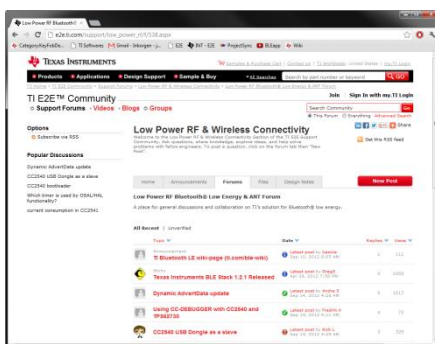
Low Power RF Bluetooth® Lo ×

← → C e2e.ti.com/support/low_power_rf/f/538.aspx

CategoryKeyFobDe... TI Software Gmail - Inbogen - ja... E2E E2E RF - E2E ProjectSync BLEapp Wiki

TEXAS INSTRUMENTS

Products • Applications • Design Support • Sample & Buy

Search by part number or keyword GO

TI E2E™ Community
Support Forums • Videos • Blogs • Groups

Join Sign In with my.TI Login

Search Community
This Forum Everything Advanced Search

Options
Subscribe via RSS

Popular Discussions
Dynamic AdvertData update
CC2540 USB Dongle as a slave
CC2540 bootloader
Which timer is used by OSAL/HAL functionality?
current consumption in CC2541

Low Power RF & Wireless Connectivity

Get this RSS feed

Home Announcements Forums Files Design Notes

New Post

Low Power RF Bluetooth® Low Energy & ANT Forum

A place for general discussions and collaboration on TI's solution for Bluetooth® low energy.

All Recent | Unverified

Topic Date Replies Views

Bluetooth LE wiki-page (ti.com/ble-wiki)

Texas Instruments BLE Stack 1.2.1 Released

Dynamic AdvertData update

Using CC-DEBUGGER with CC2540 and TPS62730

CC2540 USB Dongle as a slave